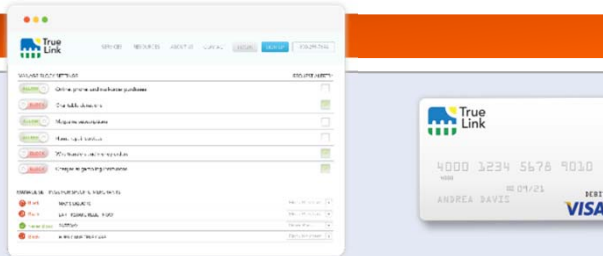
True Link

SERVICES RESOURCES ABOUT US CONTACT LOG IN SIGN UP

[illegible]

Online, phone and mail order purchases

One-time donations

Magazine subscriptions

Home repair services

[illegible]

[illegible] gambling restriction

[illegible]

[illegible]

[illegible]

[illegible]

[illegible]

True Link

4000 1234 5678 9010

09/21

ANDREA DAVIS

DEBIT

VISA